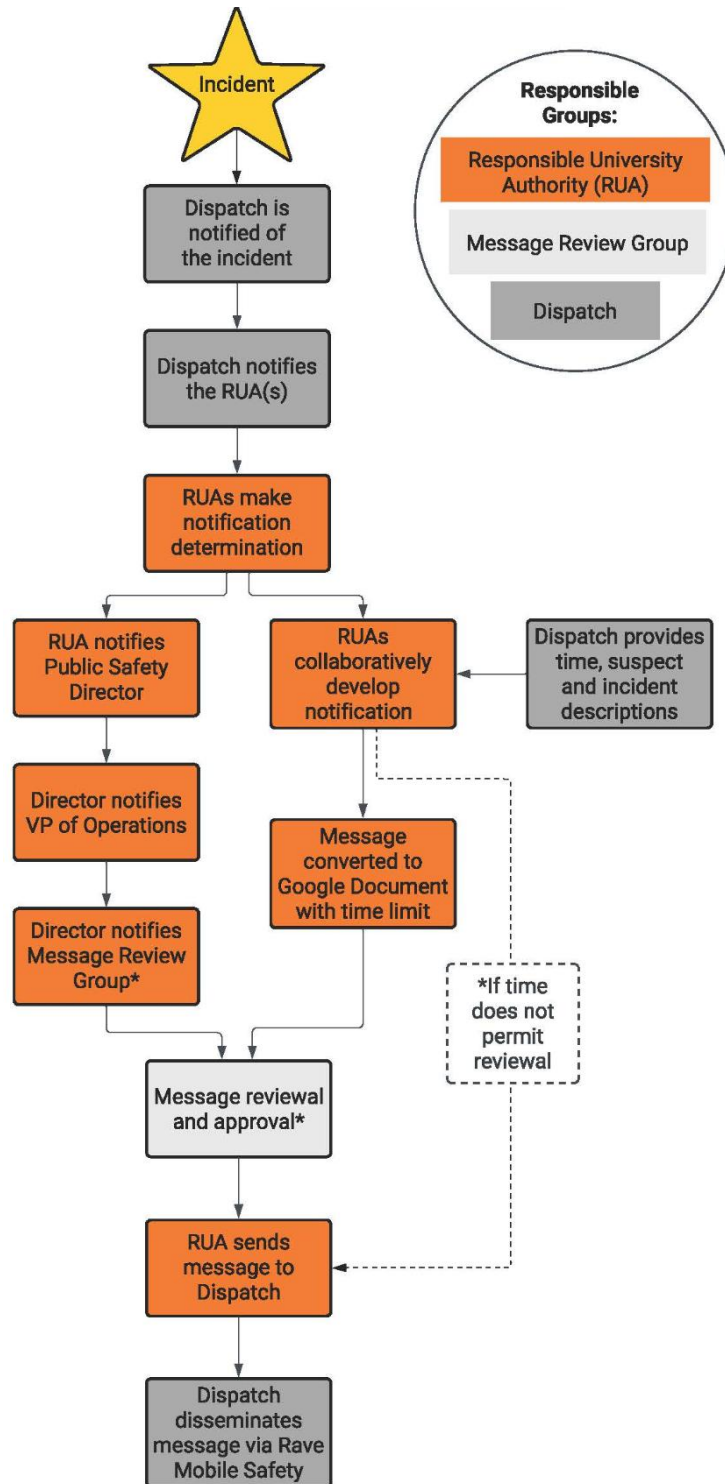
Incident

Responsible Groups:

Responsible University Authority (RUA)

Message Review Group

Dispatch

Dispatch is notified of the incident

Dispatch notifies the RUA(s)

RUAs make notification determination

RUA notifies Public Safety Director

RUAs collaboratively develop notification

Dispatch provides time, suspect and incident descriptions

Director notifies VP of Operations

Message converted to Google Document with time limit

Director notifies Message Review Group*

*If time does not permit reviewal

Message reviewal and approval*

RUA sends message to Dispatch

Dispatch disseminates message via Rave Mobile Safety